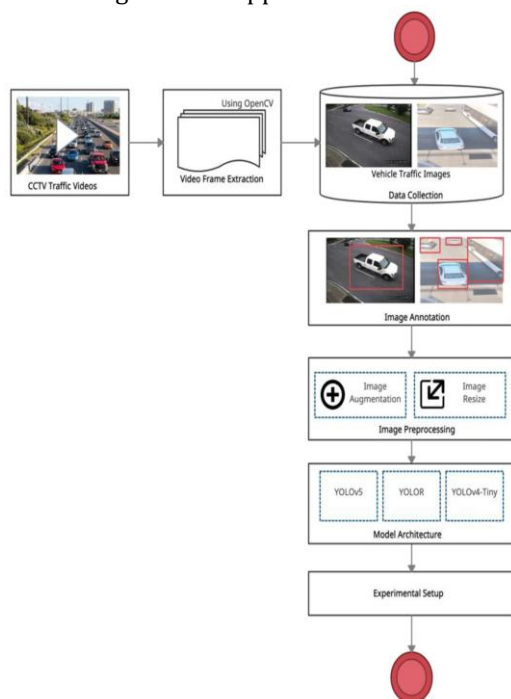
CCTV Traffic Videos

Using OpenCV

Video Frame Extraction

Vehicle Traffic Images

Data Collection

Image Annotation

Image Augmentation

Image Resize

Image Preprocessing

YOLOv5

YOLOR

YOLOv4-Tiny

Model Architecture

Experimental Setup